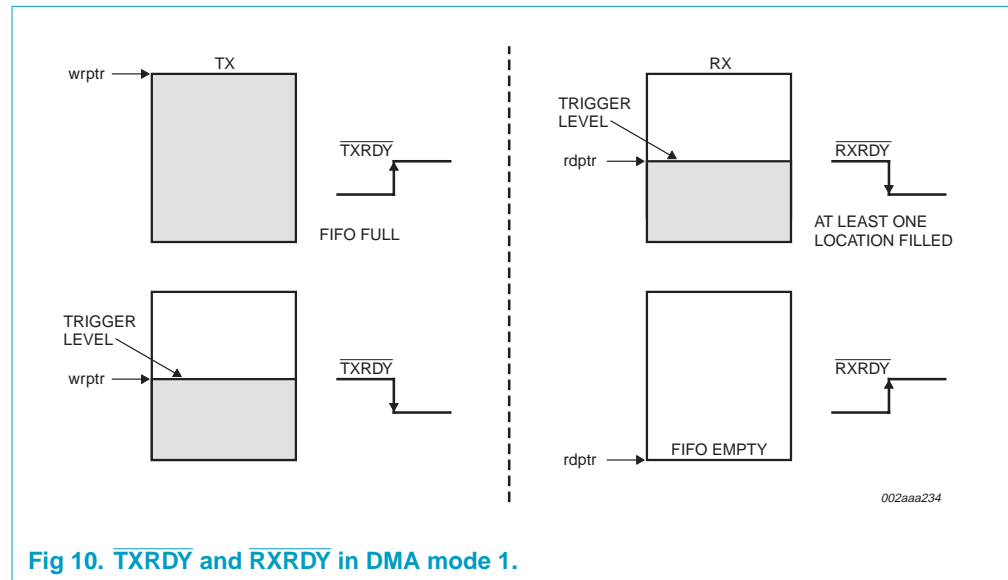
wrptr

TX

$\overline{TXRDY}$

FIFO FULL

TRIGGER LEVEL

wrptr

$\overline{TXRDY}$

RX

TRIGGER LEVEL

rdptr

$\overline{RXRDY}$

AT LEAST ONE LOCATION FILLED

$\overline{RXRDY}$

rdptr

FIFO EMPTY

002aaa234

Fig 10. $\overline{TXRDY}$ and $\overline{RXRDY}$ in DMA mode 1.